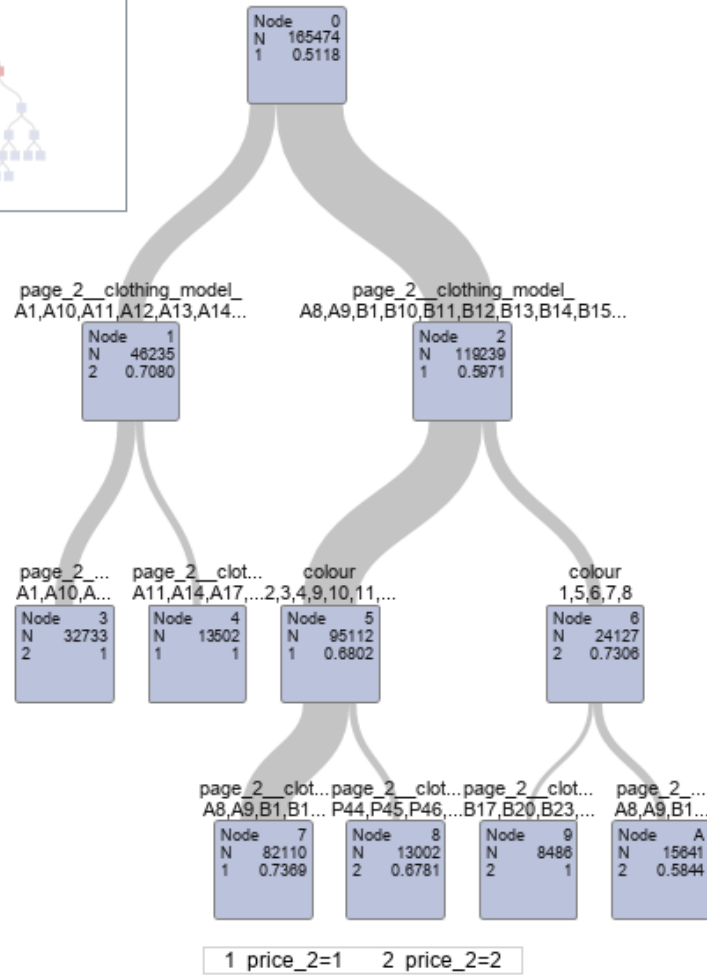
| Node | 0 |
|---|---|
| N | 165474 |
| 1 | 0.5118 |

page_2__clothing_model_
A1,A10,A11,A12,A13,A14...

| Node | 1 |
|---|---|
| N | 46235 |
| 2 | 0.7080 |

page_2__clothing_model_
A8,A9,B1,B10,B11,B12,B13,B14,B15...

| Node | 2 |
|---|---|
| N | 119239 |
| 1 | 0.5971 |

page_2_...
A1,A10,A...

| Node | 3 |
|---|---|
| N | 32733 |
| 2 | 1 |

page_2__clot...
A11,A14,A17,...

| Node | 4 |
|---|---|
| N | 13502 |
| 1 | 1 |

colour
2,3,4,9,10,11,...

| Node | 5 |
|---|---|
| N | 95112 |
| 1 | 0.6802 |

colour
1,5,6,7,8

| Node | 6 |
|---|---|
| N | 24127 |
| 2 | 0.7306 |

page_2__clot...
A8,A9,B1,B1...

| Node | 7 |
|---|---|
| N | 82110 |
| 1 | 0.7369 |

page_2__clot...
P44,P45,P46,...

| Node | 8 |
|---|---|
| N | 13002 |
| 2 | 0.6781 |

page_2__clot...
B17,B20,B23,...

| Node | 9 |
|---|---|
| N | 8486 |
| 2 | 1 |

page_2_...
A8,A9,B1...

| Node | A |
|---|---|
| N | 15641 |
| 2 | 0.5844 |

1 price_2=1 2 price_2=2